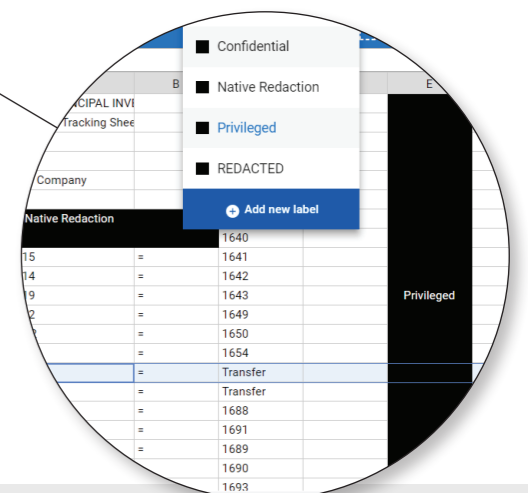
Confidential

Native Redaction

Privileged

REDACTED

Add new label

B

E

CIPAL INVE

Tracking Shee

Company

Native Redaction

1640

15 = 1641

14 = 1642

19 = 1643

2 = 1649

= 1650

= 1654

= Transfer

= Transfer

= 1688

= 1691

= 1689

1690

1693

Privileged